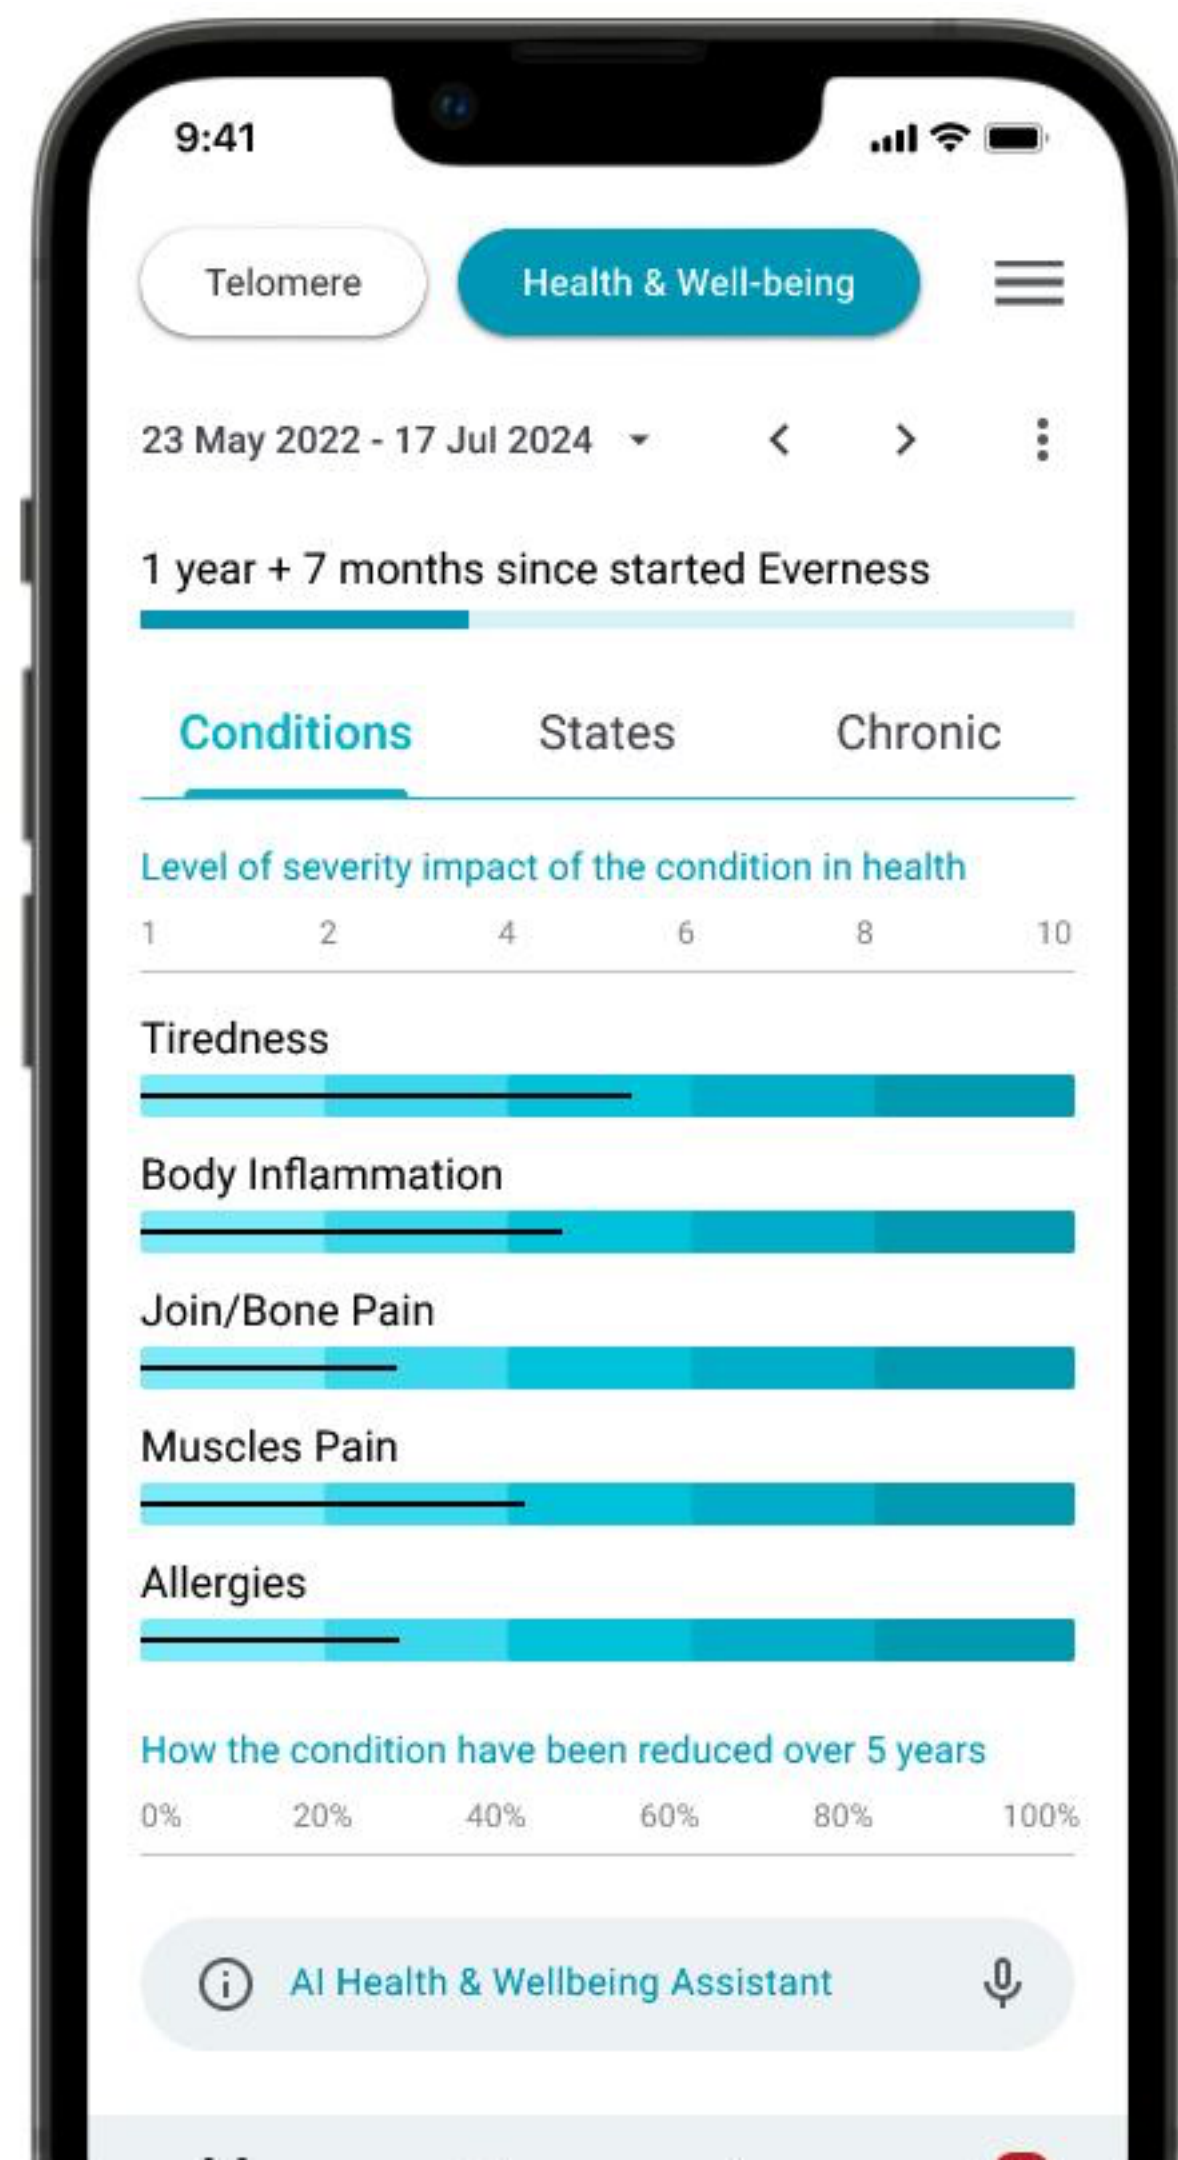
9:41

Telomere

Health & Well-being

23 May 2022 - 17 Jul 2024

1 year + 7 months since started Everness

Conditions

States

Chronic

Level of severity impact of the condition in health

1 2 4 6 8 10

Tiredness

Body Inflammation

Join/Bone Pain

Muscles Pain

Allergies

How the condition have been reduced over 5 years

0% 20% 40% 60% 80% 100%

AI Health & Wellbeing Assistant